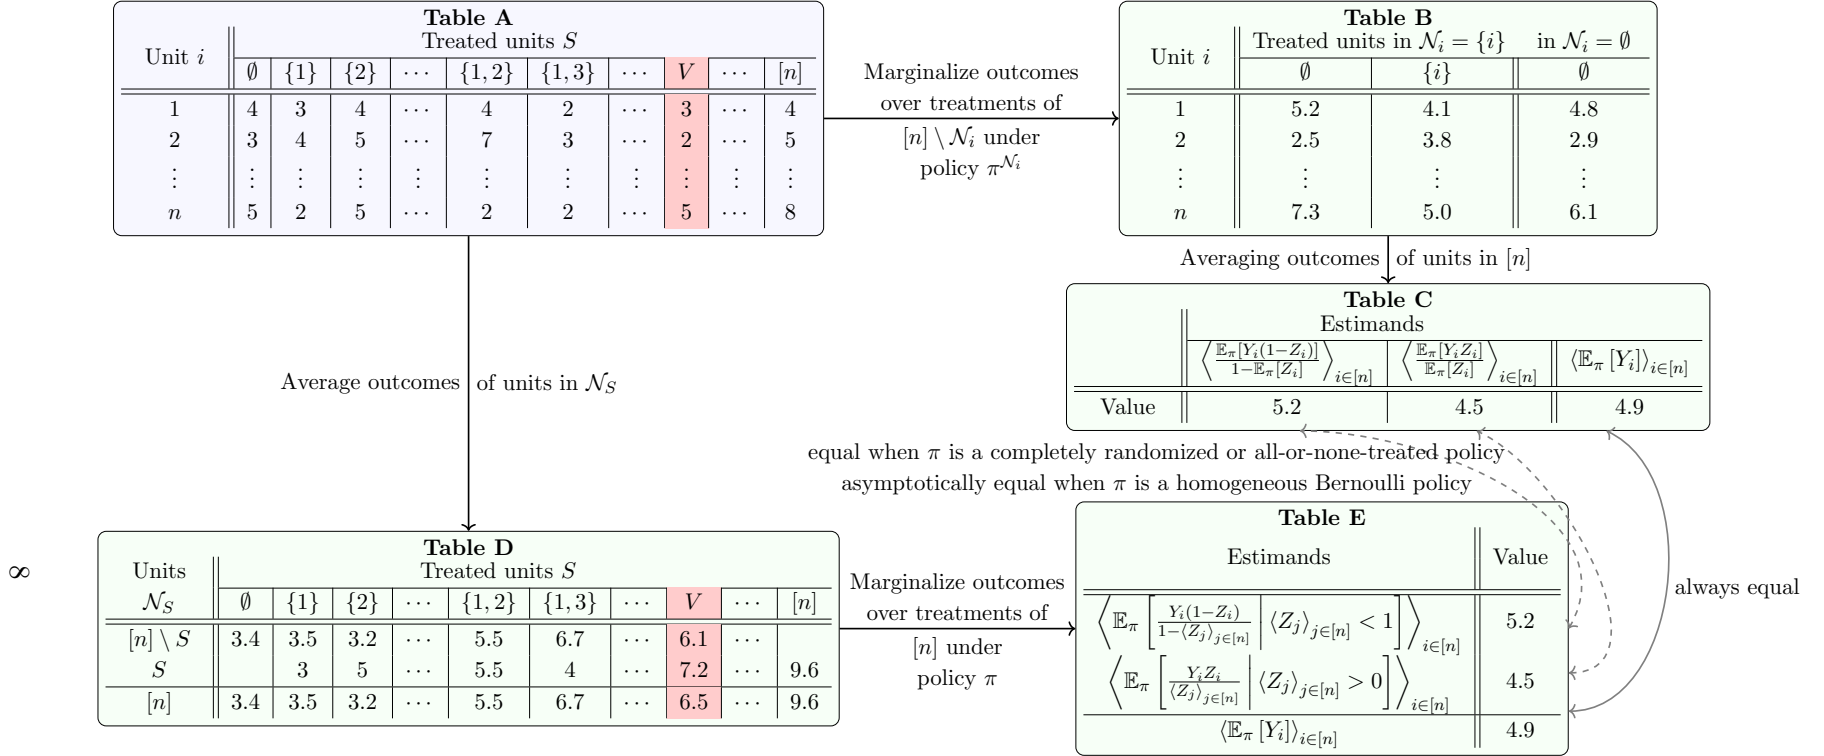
Table A

| Unit $i$ | $\emptyset$ | $\{1\}$ | $\{2\}$ | $\cdots$ | $\{1,2\}$ | $\{1,3\}$ | $\cdots$ | $V$ | $\cdots$ | $[n]$ |
|---|---|---|---|---|---|---|---|---|---|---|
| 1 | 4 | 3 | 4 | $\cdots$ | 4 | 2 | $\cdots$ | 3 | $\cdots$ | 4 |
| 2 | 3 | 4 | 5 | $\cdots$ | 7 | 3 | $\cdots$ | 2 | $\cdots$ | 5 |
| $\vdots$ | $\vdots$ | $\vdots$ | $\vdots$ | $\vdots$ | $\vdots$ | $\vdots$ | $\vdots$ | $\vdots$ | $\vdots$ | $\vdots$ |
| $n$ | 5 | 2 | 5 | $\cdots$ | 2 | 2 | $\cdots$ | 5 | $\cdots$ | 8 |

Treated units $S$

Marginalize outcomes over treatments of $[n] \setminus \mathcal{N}_i$ under policy $\pi^{\mathcal{N}_i}$

Table B

| Unit $i$ | Treated units in $\mathcal{N}_i = \{i\}$: $\emptyset$ | $\{i\}$ | in $\mathcal{N}_i = \emptyset$: $\emptyset$ |
|---|---|---|---|
| 1 | 5.2 | 4.1 | 4.8 |
| 2 | 2.5 | 3.8 | 2.9 |
| $\vdots$ | $\vdots$ | $\vdots$ | $\vdots$ |
| $n$ | 7.3 | 5.0 | 6.1 |

Averaging outcomes of units in $[n]$

Table C

Estimands

| | $\left\langle \frac{\mathbb{E}_\pi[Y_i(1-Z_i)]}{1-\mathbb{E}_\pi[Z_i]} \right\rangle_{i\in[n]}$ | $\left\langle \frac{\mathbb{E}_\pi[Y_iZ_i]}{\mathbb{E}_\pi[Z_i]} \right\rangle_{i\in[n]}$ | $\langle \mathbb{E}_\pi[Y_i] \rangle_{i\in[n]}$ |
|---|---|---|---|
| Value | 5.2 | 4.5 | 4.9 |

Average outcomes of units in $\mathcal{N}_S$

equal when $\pi$ is a completely randomized or all-or-none-treated policy

asymptotically equal when $\pi$ is a homogeneous Bernoulli policy

$\infty$

Table D

Treated units $S$

| Units $\mathcal{N}_S$ | $\emptyset$ | $\{1\}$ | $\{2\}$ | $\cdots$ | $\{1,2\}$ | $\{1,3\}$ | $\cdots$ | $V$ | $\cdots$ | $[n]$ |
|---|---|---|---|---|---|---|---|---|---|---|
| $[n] \setminus S$ | 3.4 | 3.5 | 3.2 | $\cdots$ | 5.5 | 6.7 | $\cdots$ | 6.1 | $\cdots$ | |
| $S$ | | 3 | 5 | $\cdots$ | 5.5 | 4 | $\cdots$ | 7.2 | $\cdots$ | 9.6 |
| $[n]$ | 3.4 | 3.5 | 3.2 | $\cdots$ | 5.5 | 6.7 | $\cdots$ | 6.5 | $\cdots$ | 9.6 |

Marginalize outcomes over treatments of $[n]$ under policy $\pi$

Table E

| Estimands | Value |
|---|---|
| $\left\langle \mathbb{E}_\pi \left[ \frac{Y_i(1-Z_i)}{1-\langle Z_j \rangle_{j\in[n]}} \middle| \langle Z_j \rangle_{j\in[n]} < 1 \right] \right\rangle_{i\in[n]}$ | 5.2 |
| $\left\langle \mathbb{E}_\pi \left[ \frac{Y_iZ_i}{\langle Z_j \rangle_{j\in[n]}} \middle| \langle Z_j \rangle_{j\in[n]} > 0 \right] \right\rangle_{i\in[n]}$ | 4.5 |
| $\langle \mathbb{E}_\pi[Y_i] \rangle_{i\in[n]}$ | 4.9 |

always equal